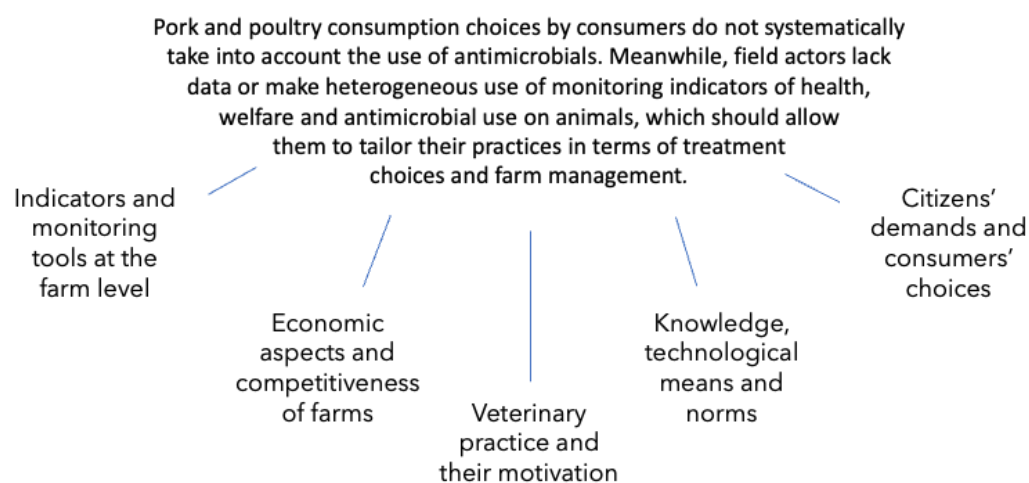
Pork and poultry consumption choices by consumers do not systematically take into account the use of antimicrobials. Meanwhile, field actors lack data or make heterogeneous use of monitoring indicators of health, welfare and antimicrobial use on animals, which should allow them to tailor their practices in terms of treatment choices and farm management.

Indicators and monitoring tools at the farm level

Economic aspects and competitiveness of farms

Veterinary practice and their motivation

Knowledge, technological means and norms

Citizens' demands and consumers' choices